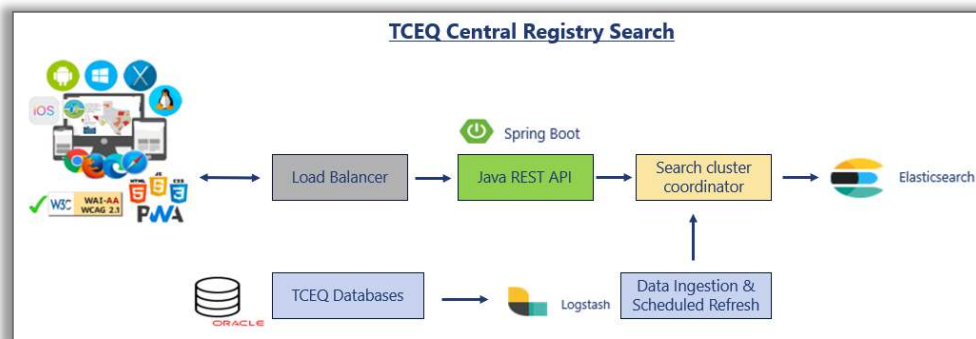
TCEQ Central Registry Search

iOS

W3C WAI-AA WCAG 2.1

PWA

Spring Boot

Load Balancer

Java REST API

Search cluster coordinator

Elasticsearch

ORACLE

TCEQ Databases

Logstash

Data Ingestion & Scheduled Refresh